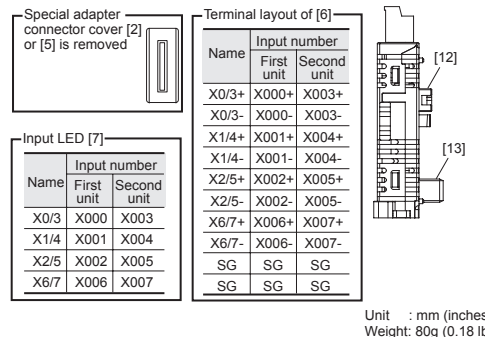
Special adapter connector cover [2] or [5] is removed

Terminal layout of [6]

| Name | Input number First unit | Input number Second unit |
|---|---|---|
| X0/3+ | X000+ | X003+ |
| X0/3- | X000- | X003- |
| X1/4+ | X001+ | X004+ |
| X1/4- | X001- | X004- |
| X2/5+ | X002+ | X005+ |
| X2/5- | X002- | X005- |
| X6/7+ | X006+ | X007+ |
| X6/7- | X006- | X007- |
| SG | SG | SG |
| SG | SG | SG |

[12]

[13]

Input LED [7]

| Name | Input number First unit | Input number Second unit |
|---|---|---|
| X0/3 | X000 | X003 |
| X1/4 | X001 | X004 |
| X2/5 | X002 | X005 |
| X6/7 | X006 | X007 |

Unit : mm (inches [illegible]
Weight: 80g (0.18 lb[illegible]